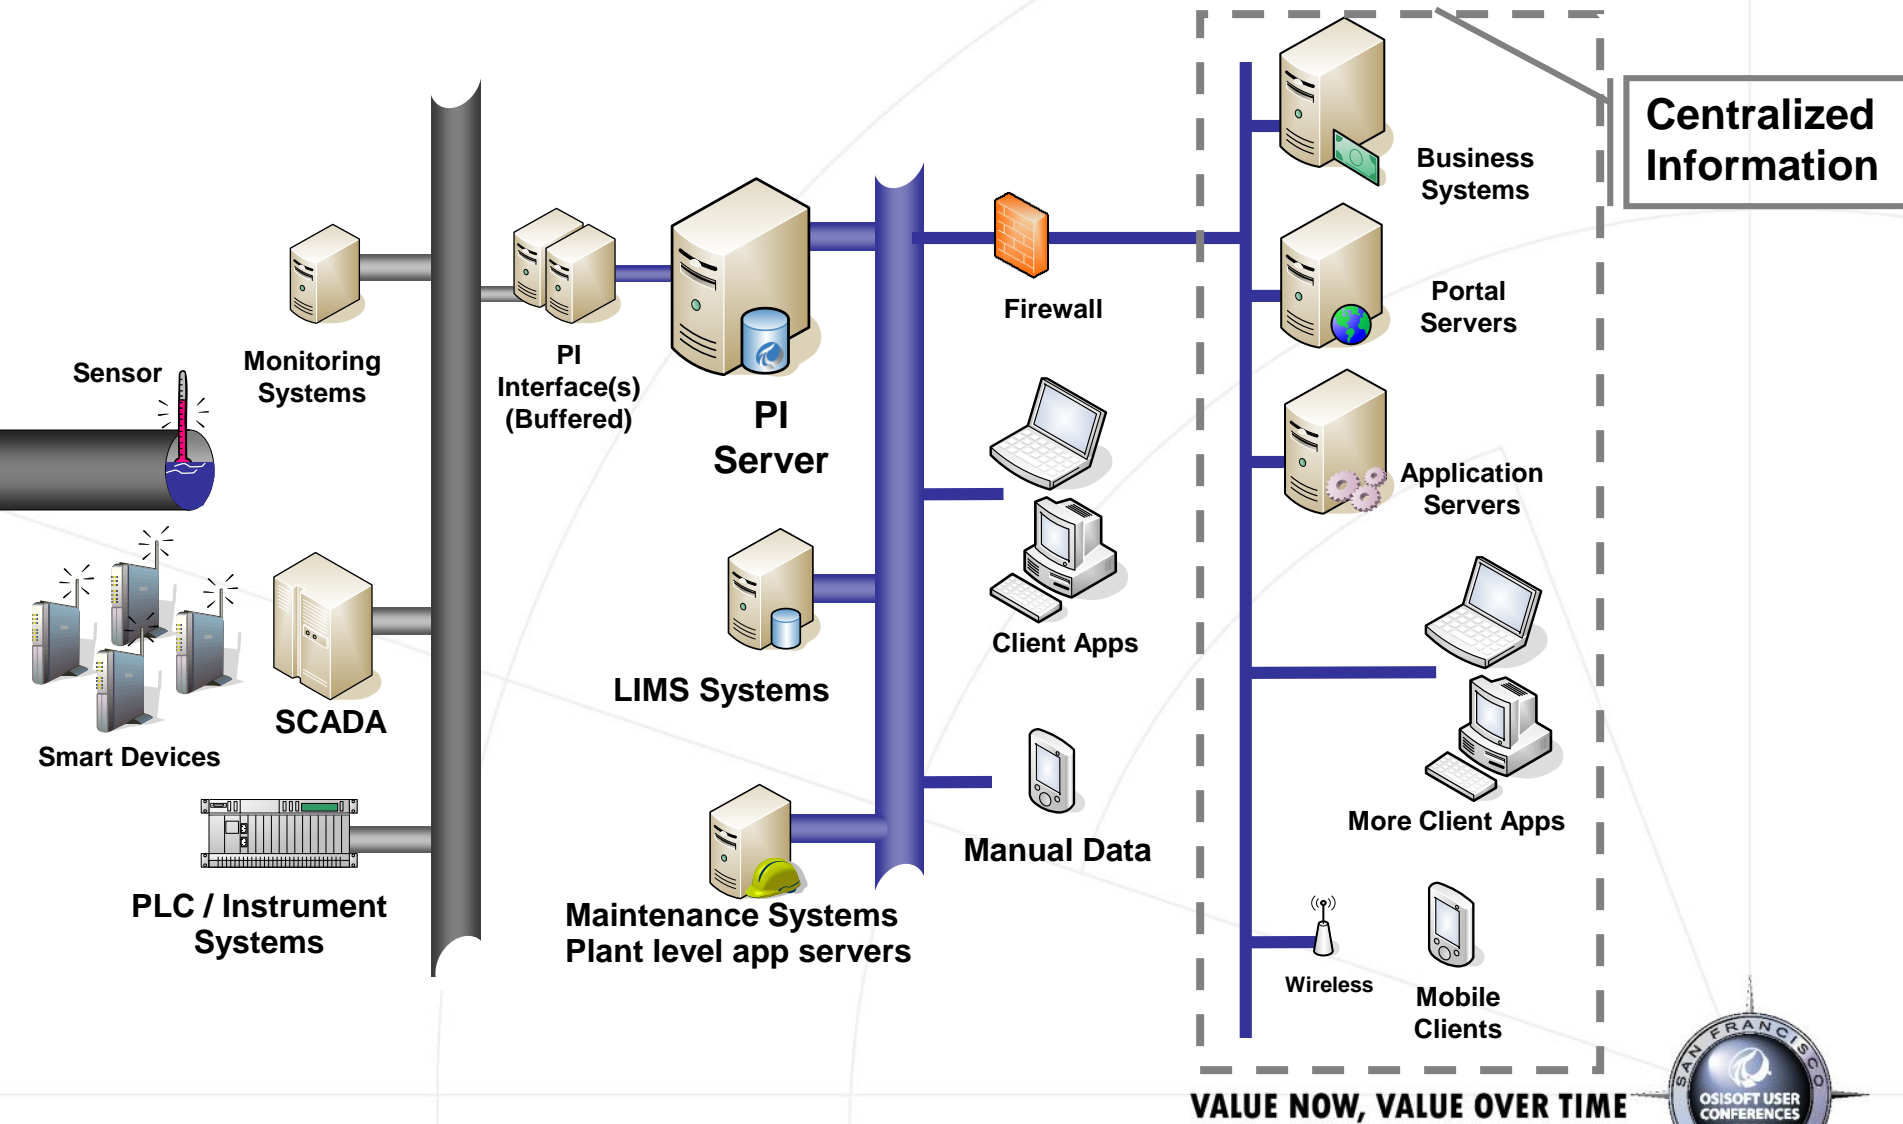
Centralized Information

Business Systems

Portal Servers

Application Servers

Firewall

PI Interface(s) (Buffered)

PI Server

Sensor

Monitoring Systems

Smart Devices

SCADA

PLC / Instrument Systems

LIMS Systems

Client Apps

Manual Data

Maintenance Systems Plant level app servers

More Client Apps

Wireless

Mobile Clients

VALUE NOW, VALUE OVER TIME

SAN FRANCISCO
OSISOFT USER CONFERENCES